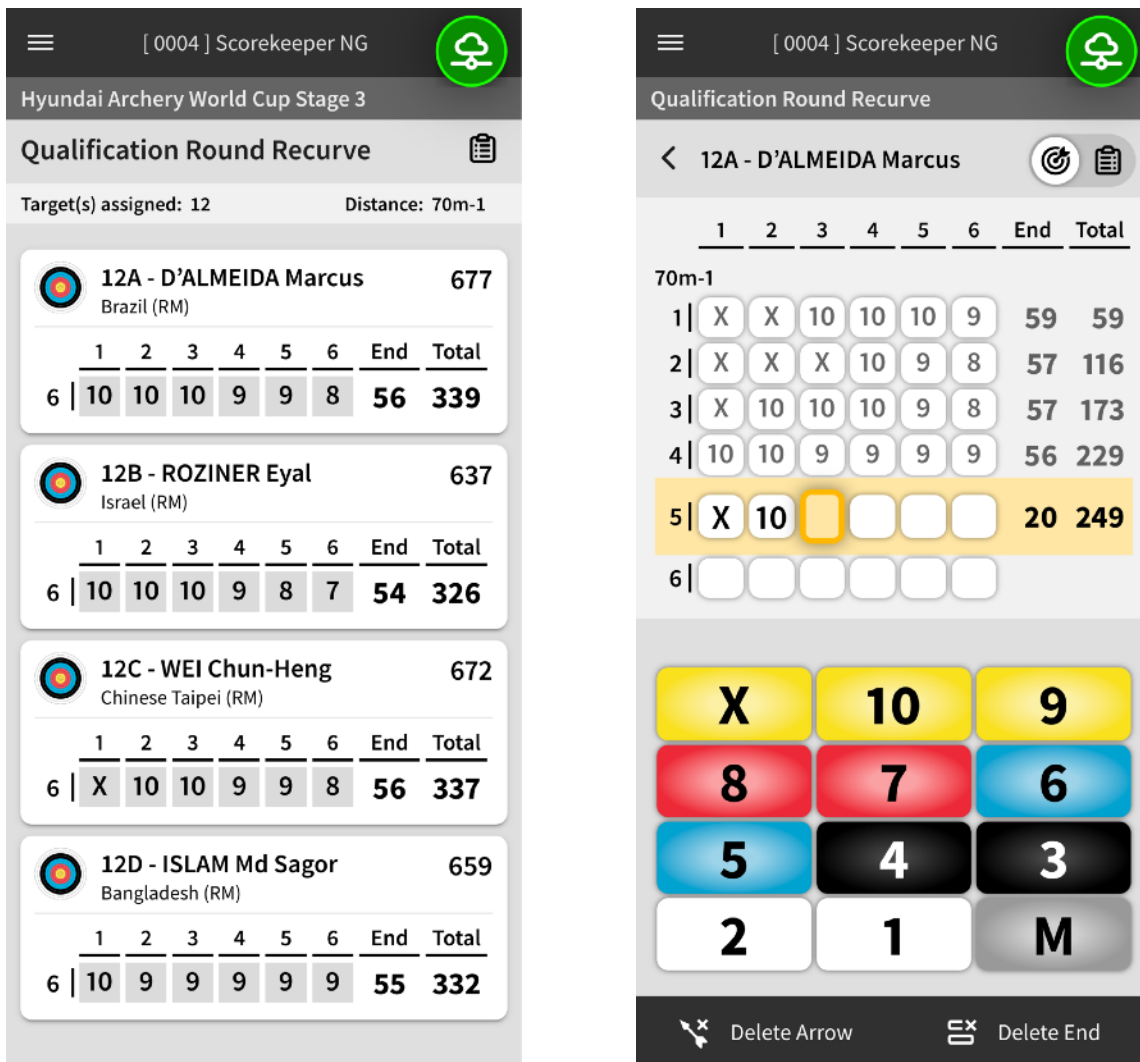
[ 0004 ] Scorekeeper NG

Hyundai Archery World Cup Stage 3

Qualification Round Recurve

Target(s) assigned: 12

Distance: 70m-1

12A - D'ALMEIDA Marcus
Brazil (RM)
677

| | 1 | 2 | 3 | 4 | 5 | 6 | End | Total |
|---|---|---|---|---|---|---|---|---|
| 6 | 10 | 10 | 10 | 9 | 9 | 8 | 56 | 339 |

12B - ROZINER Eyal
Israel (RM)
637

| | 1 | 2 | 3 | 4 | 5 | 6 | End | Total |
|---|---|---|---|---|---|---|---|---|
| 6 | 10 | 10 | 10 | 9 | 8 | 7 | 54 | 326 |

12C - WEI Chun-Heng
Chinese Taipei (RM)
672

| | 1 | 2 | 3 | 4 | 5 | 6 | End | Total |
|---|---|---|---|---|---|---|---|---|
| 6 | X | 10 | 10 | 9 | 9 | 8 | 56 | 337 |

12D - ISLAM Md Sagor
Bangladesh (RM)
659

| | 1 | 2 | 3 | 4 | 5 | 6 | End | Total |
|---|---|---|---|---|---|---|---|---|
| 6 | 10 | 9 | 9 | 9 | 9 | 9 | 55 | 332 |

[ 0004 ] Scorekeeper NG

Qualification Round Recurve

12A - D'ALMEIDA Marcus

70m-1

| | 1 | 2 | 3 | 4 | 5 | 6 | End | Total |
|---|---|---|---|---|---|---|---|---|
| 1 | X | X | 10 | 10 | 10 | 9 | 59 | 59 |
| 2 | X | X | X | 10 | 9 | 8 | 57 | 116 |
| 3 | X | 10 | 10 | 10 | 9 | 8 | 57 | 173 |
| 4 | 10 | 10 | 9 | 9 | 9 | 9 | 56 | 229 |
| 5 | X | 10 | | | | | 20 | 249 |
| 6 | | | | | | | | |

X 10 9
8 7 6
5 4 3
2 1 M

Delete Arrow
Delete End